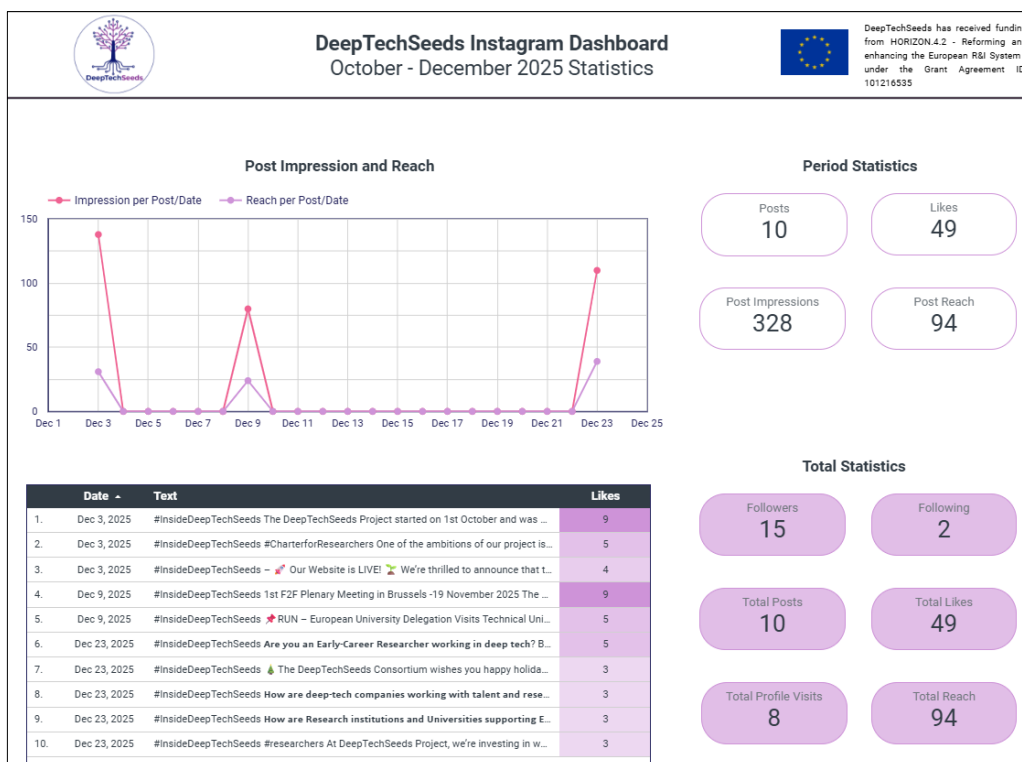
DeepTechSeeds

DeepTechSeeds Instagram Dashboard
October - December 2025 Statistics

DeepTechSeeds has received fundin from HORIZON.4.2 - Reforming an enhancing the European R&I System under the Grant Agreement ID 101216535

Post Impression and Reach

Impression per Post/Date
Reach per Post/Date

150
100
50
0

Dec 1 Dec 3 Dec 5 Dec 7 Dec 9 Dec 11 Dec 13 Dec 15 Dec 17 Dec 19 Dec 21 Dec 23 Dec 25

Period Statistics

Posts
10

Likes
49

Post Impressions
328

Post Reach
94

| | Date ▲ | Text | Likes |
|---|---|---|---|
| 1. | Dec 3, 2025 | #InsideDeepTechSeeds The DeepTechSeeds Project started on 1st October and was ... | 9 |
| 2. | Dec 3, 2025 | #InsideDeepTechSeeds #CharterforResearchers One of the ambitions of our project is... | 5 |
| 3. | Dec 3, 2025 | #InsideDeepTechSeeds – 🚀 Our Website is LIVE! 🌱 We're thrilled to announce that t... | 4 |
| 4. | Dec 9, 2025 | #InsideDeepTechSeeds 1st F2F Plenary Meeting in Brussels -19 November 2025 The ... | 9 |
| 5. | Dec 9, 2025 | #InsideDeepTechSeeds 📌 RUN – European University Delegation Visits Technical Uni... | 5 |
| 6. | Dec 23, 2025 | #InsideDeepTechSeeds Are you an Early-Career Researcher working in deep tech? B... | 5 |
| 7. | Dec 23, 2025 | #InsideDeepTechSeeds 🎄 The DeepTechSeeds Consortium wishes you happy holida... | 3 |
| 8. | Dec 23, 2025 | #InsideDeepTechSeeds How are deep-tech companies working with talent and rese... | 3 |
| 9. | Dec 23, 2025 | #InsideDeepTechSeeds How are Research institutions and Universities supporting E... | 3 |
| 10. | Dec 23, 2025 | #InsideDeepTechSeeds #researchers At DeepTechSeeds Project, we're investing in w... | 3 |

Total Statistics

Followers
15

Following
2

Total Posts
10

Total Likes
49

Total Profile Visits
8

Total Reach
94